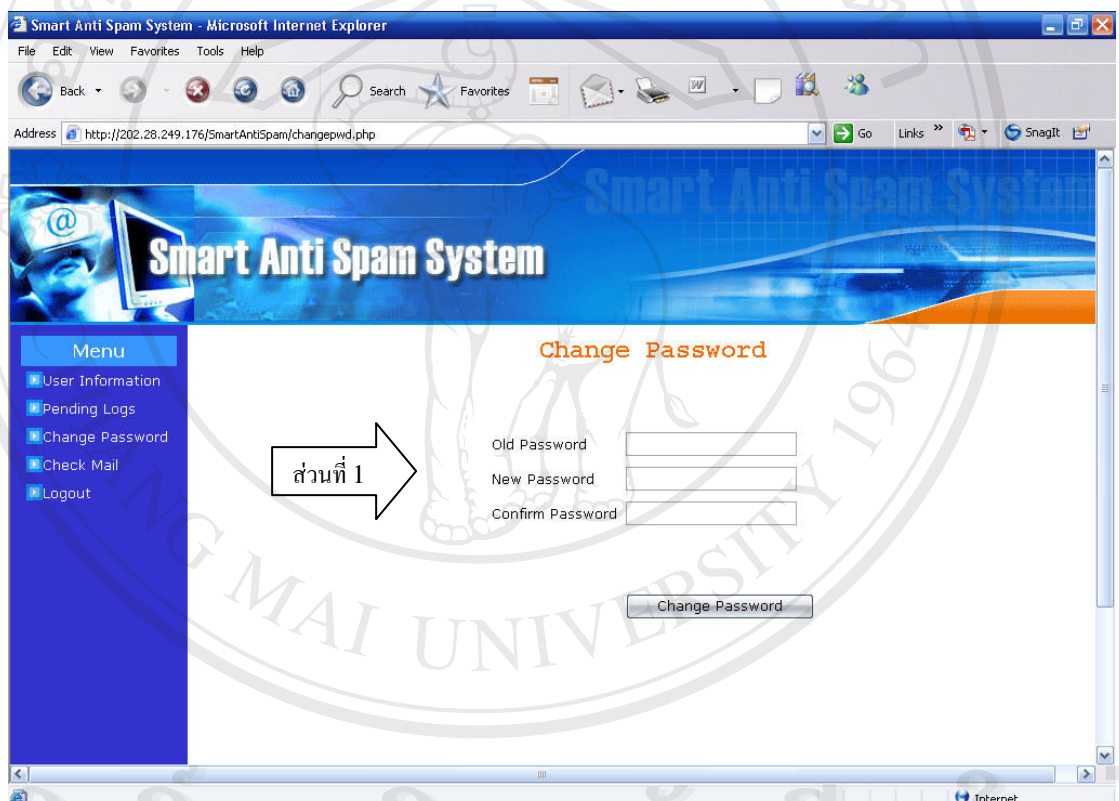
Smart Anti Spam System - Microsoft Internet Explorer

File Edit View Favorites Tools Help

Back Search Favorites

Address http://202.28.249.176/SmartAntiSpam/changepwd.php Go Links SnagIt

Smart Anti Spam System

Smart Anti Spam System

Menu

User Information

Pending Logs

Change Password

Check Mail

Logout

Change Password

ส่วนที่ 1

Old Password

New Password

Confirm Password

Change Password

MAI UNIVERSITY 1964

Internet